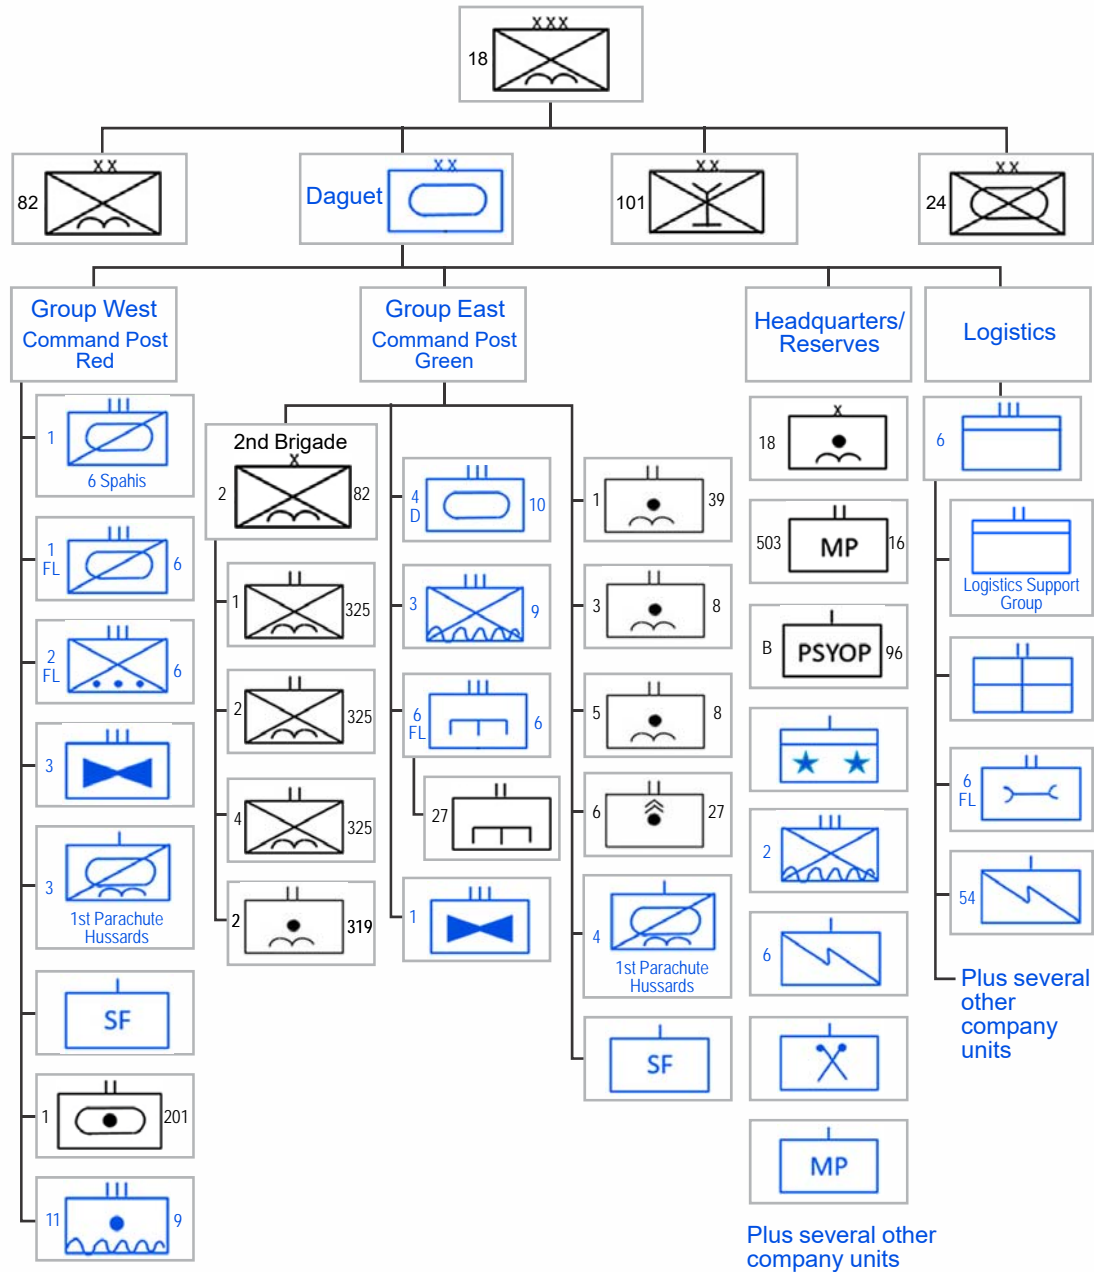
XXX
18

XX
82

XX
Daguet

XX
101

XX
24

Group West
Command Post
Red

Group East
Command Post
Green

Headquarters/
Reserves

Logistics

III
1
6 Spahis

III
1
FL
6

III
2
FL
6

III
3

I
3
1st Parachute
Hussards

I
SF

II
1
201

III
11
9

2nd Brigade
X
2
82

II
1
325

II
2
325

II
4
325

II
2
319

III
4
D
10

III
3
9

III
6
FL
6

II
27

III
1

II
1
39

II
3
8

II
5
8

II
6
27

I
4
1st Parachute
Hussards

I
SF

X
18

II
503
MP
16

I
B
PSYOP
96

I

III
2

I
6

I

I
MP

Plus several other company units

III
6

II
Logistics Support
Group

II

II
6
FL

I
54

Plus several other company units